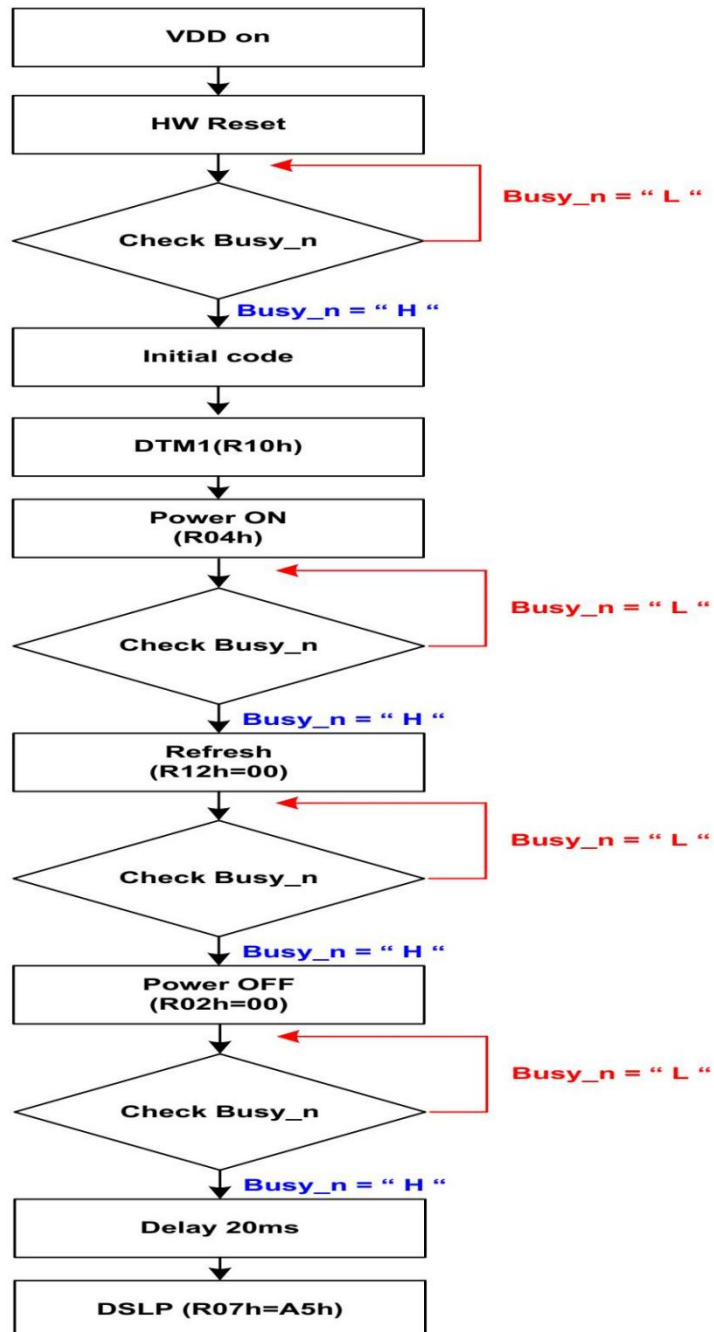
VDD on

HW Reset

Check Busy_n

Busy_n = " L "

Busy_n = " H "

Initial code

DTM1(R10h)

Power ON (R04h)

Check Busy_n

Busy_n = " L "

Busy_n = " H "

Refresh (R12h=00)

Check Busy_n

Busy_n = " L "

Busy_n = " H "

Power OFF (R02h=00)

Check Busy_n

Busy_n = " L "

Busy_n = " H "

Delay 20ms

DSLP (R07h=A5h)